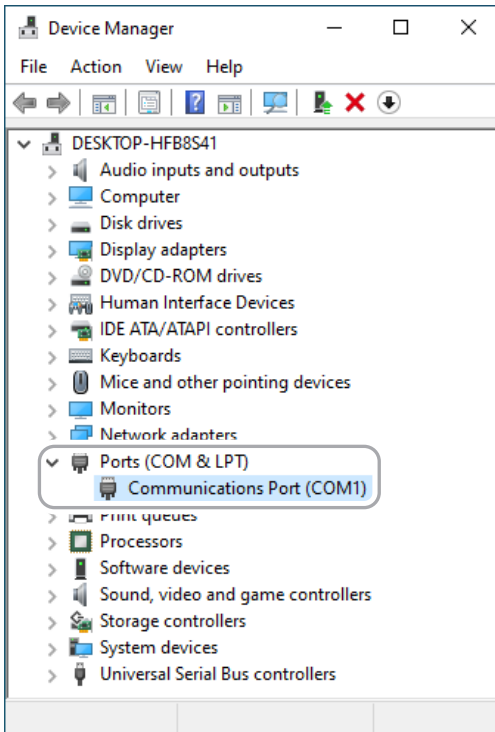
Device Manager

File Action View Help

DESKTOP-HFB8S41
Audio inputs and outputs
Computer
Disk drives
Display adapters
DVD/CD-ROM drives
Human Interface Devices
IDE ATA/ATAPI controllers
Keyboards
Mice and other pointing devices
Monitors
Network adapters
Ports (COM & LPT)
Communications Port (COM1)
Print queues
Processors
Software devices
Sound, video and game controllers
Storage controllers
System devices
Universal Serial Bus controllers